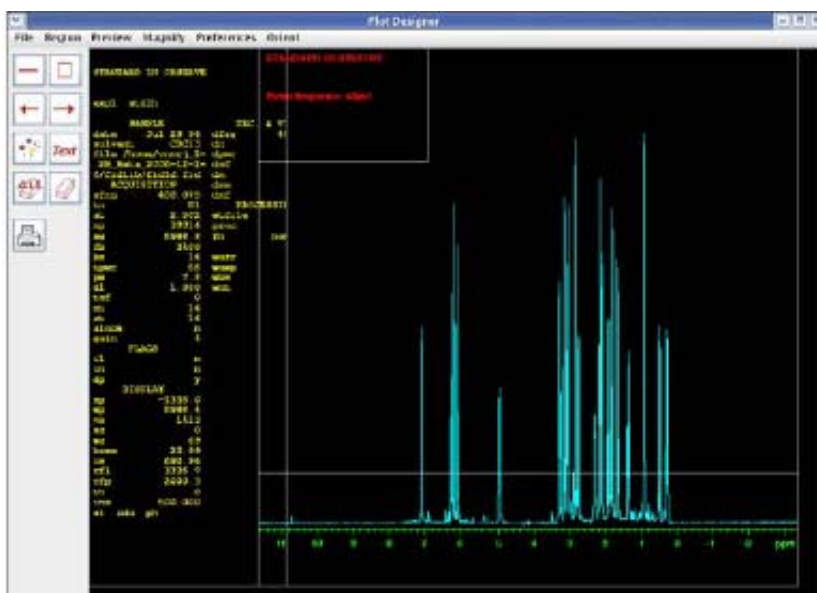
Plot Designer

File Region Preview Magnify Preferences Orient

Text

STANDARD 1H OBSERVE

SAMPLE
date Jul 28 94
solvent CDCl3

ACQUISITION
sfrq 400.093

FLAGS

DISPLAY

PROCESSING

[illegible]

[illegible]

11 10 9 8 7 6 5 4 3 2 1 0 -1 -2 ppm